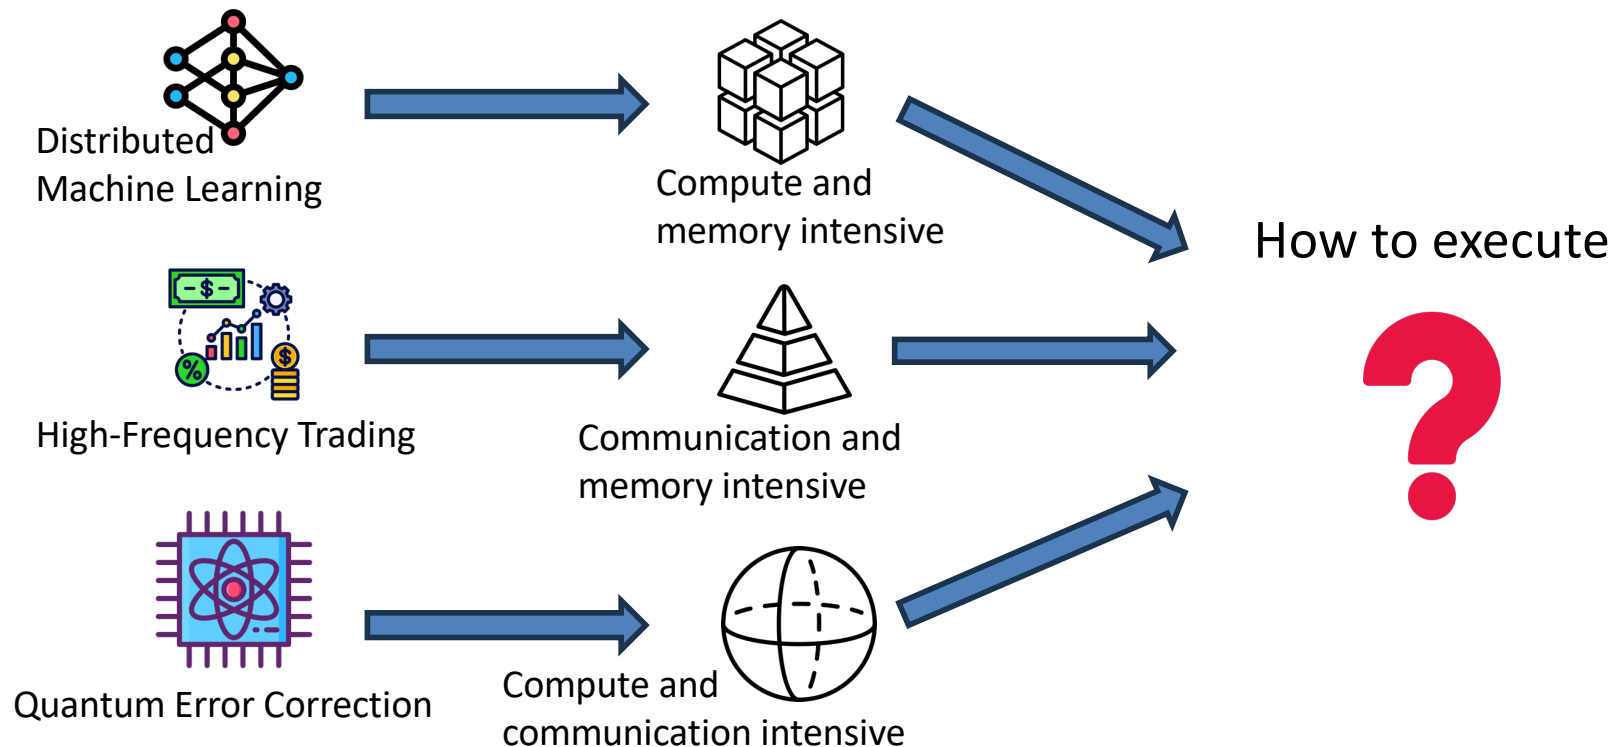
Distributed Machine Learning

Compute and memory intensive

High-Frequency Trading

Communication and memory intensive

Quantum Error Correction

Compute and communication intensive

How to execute

-$-

$

%